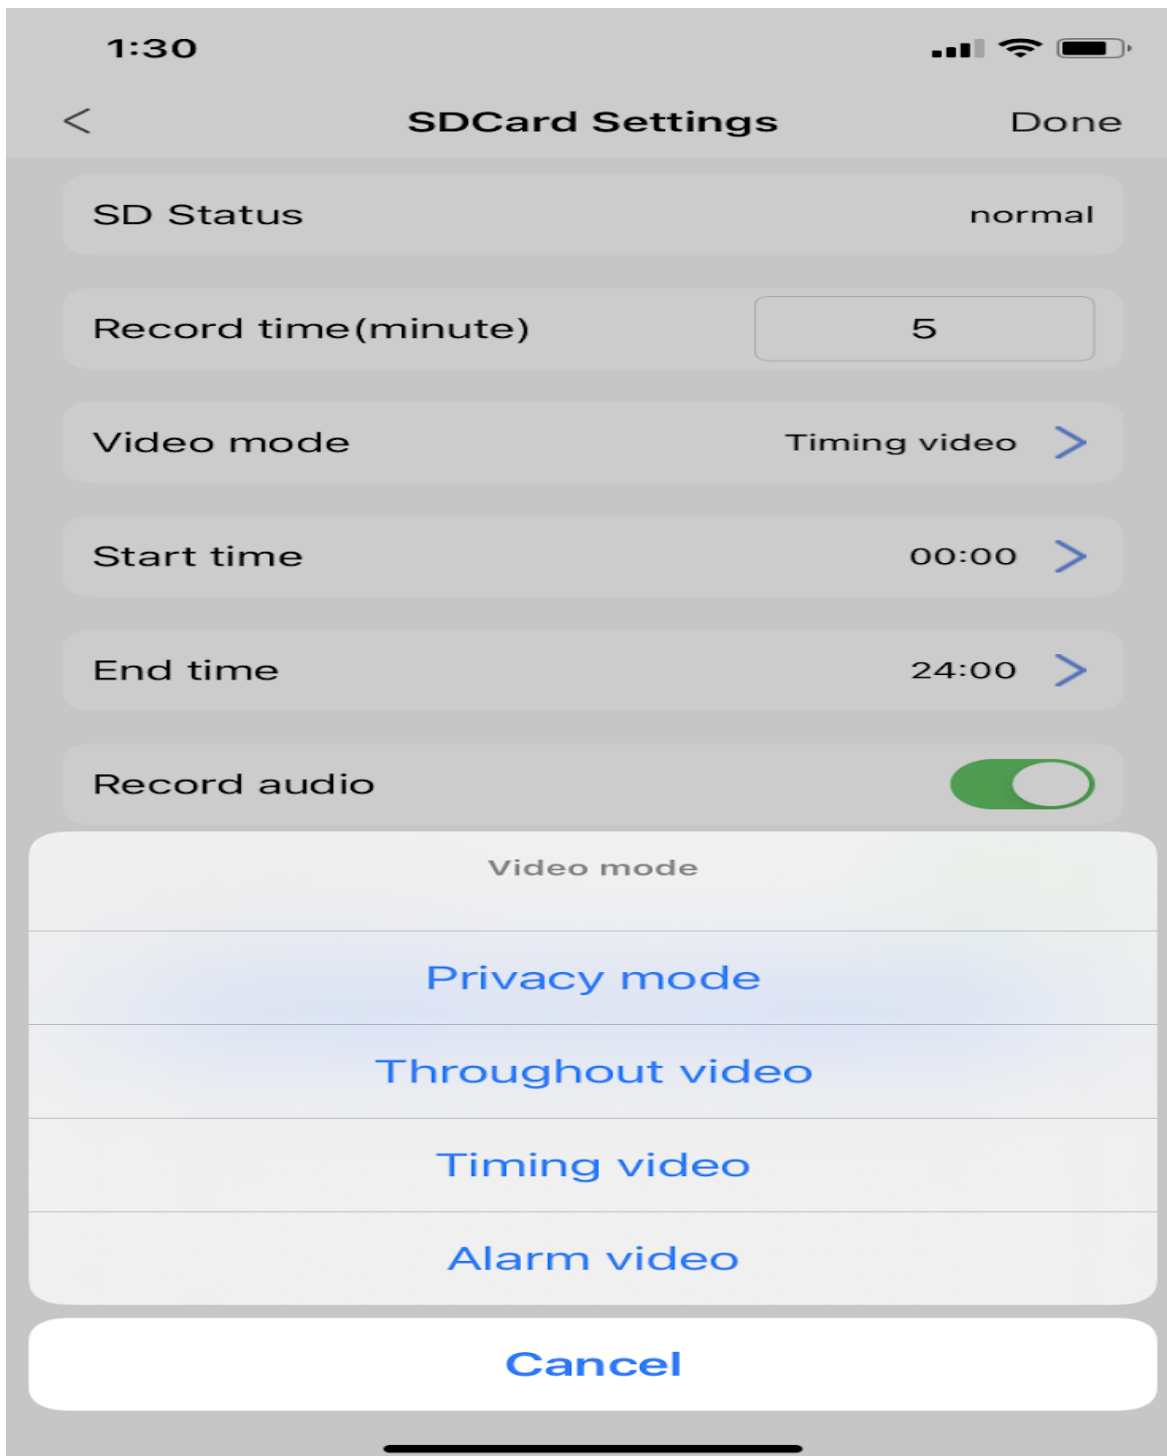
1:30

<

SDCard Settings

Done

SD Status normal

Record time(minute) 5

Video mode Timing video >

Start time 00:00 >

End time 24:00 >

Record audio

Video mode

Privacy mode

Throughout video

Timing video

Alarm video

Cancel